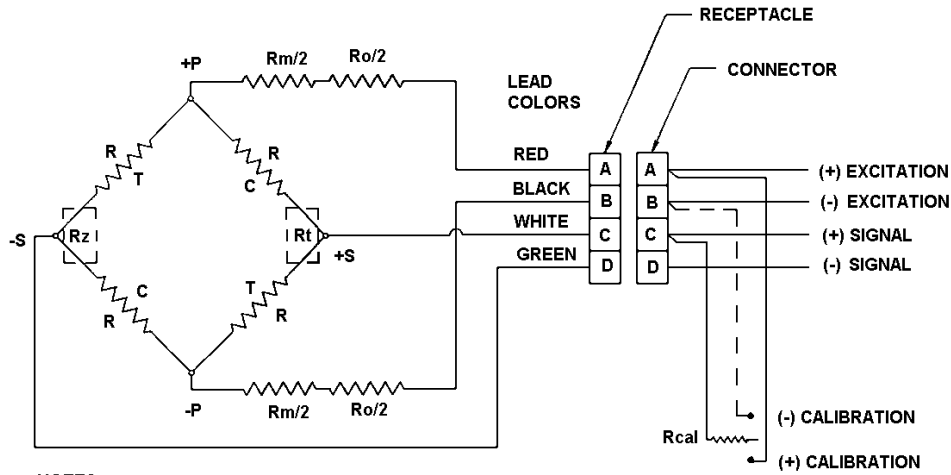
RECEPTACLE

CONNECTOR

LEAD COLORS

+P

Rm/2

Ro/2

R

T

R

C

-S

Rz

Rt

+S

C

R

T

R

-P

Rm/2

Ro/2

RED

BLACK

WHITE

GREEN

A

B

C

D

A

B

C

D

(+) EXCITATION

(-) EXCITATION

(+) SIGNAL

(-) SIGNAL

(-) CALIBRATION

Rcal

(+) CALIBRATION